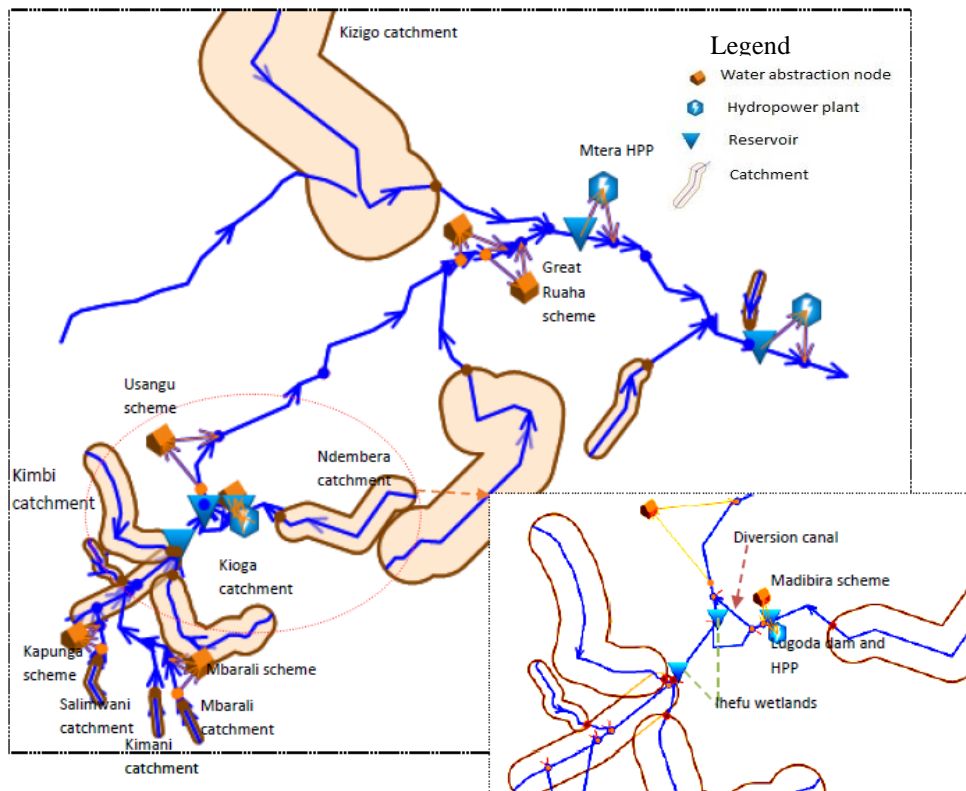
Kizigo catchment

Legend
Water abstraction node
Hydropower plant
Reservoir
Catchment

Mtera HPP

Great Ruaha scheme

Usangu scheme

Kimbi catchment

Ndembera catchment

Kioga catchment

Kapunga scheme

Salimwani catchment

Kimani catchment

Mbarali scheme

Mbarali catchment

Diversion canal

Madibira scheme

Lugoda dam and HPP

Ihefu wetlands